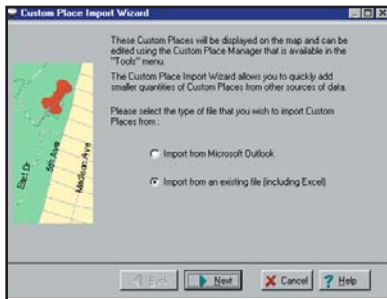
Custom Place Import Wizard

These Custom Places will be displayed on the map and can be edited using the Custom Place Manager that is available in the "Tools" menu.

The Custom Place Import Wizard allows you to quickly add smaller quantities of Custom Places from other sources of data.

Please select the type of file that you wish to import Custom Places from :

Import from Microsoft Outlook

Import from an existing file (including Excel)

Start Dr

5th Ave

Madison Ave

Back

Next

Cancel

Help